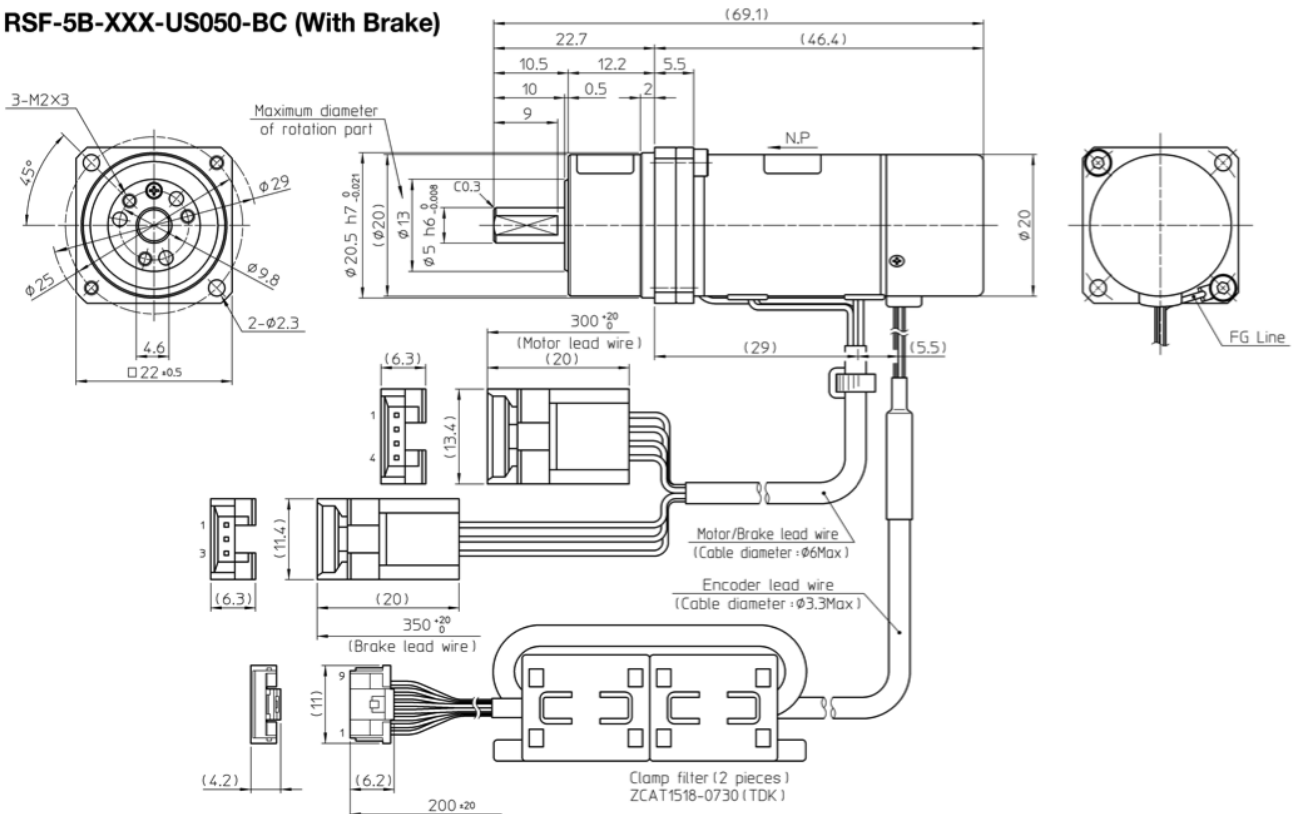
RSF-5B-XXX-US050-BC (With Brake)

(69.1)
22.7
(46.4)
10.5
12.2
5.5
10
0.5
2
9
3-M2×3
45°
Maximum diameter of rotation part
N.P
$\phi 29$
C0.3
$\phi 20.5$ h7 $^{0}_{-0.021}$
$(\phi 20)$
$\phi 13$
$\phi 5$ h6 $^{0}_{-0.008}$
$\phi 20$
$\phi 25$
$\phi 9.8$
2-$\phi 2.3$
4.6
$\square 22 \pm 0.5$
$300 ^{+20}_{0}$
(Motor lead wire)
(20)
(29)
(5.5)
FG Line
(6.3)
1
4
(13.4)
1
3
(11.4)
Motor/Brake lead wire
(Cable diameter : $\phi$6Max)
Encoder lead wire
(Cable diameter : $\phi$3.3Max)
(6.3)
(20)
$350 ^{+20}_{0}$
(Brake lead wire)
9
1
(11)
(4.2)
(6.2)
$200 ^{+20}$
Clamp filter (2 pieces)
ZCAT1518-0730 (TDK)